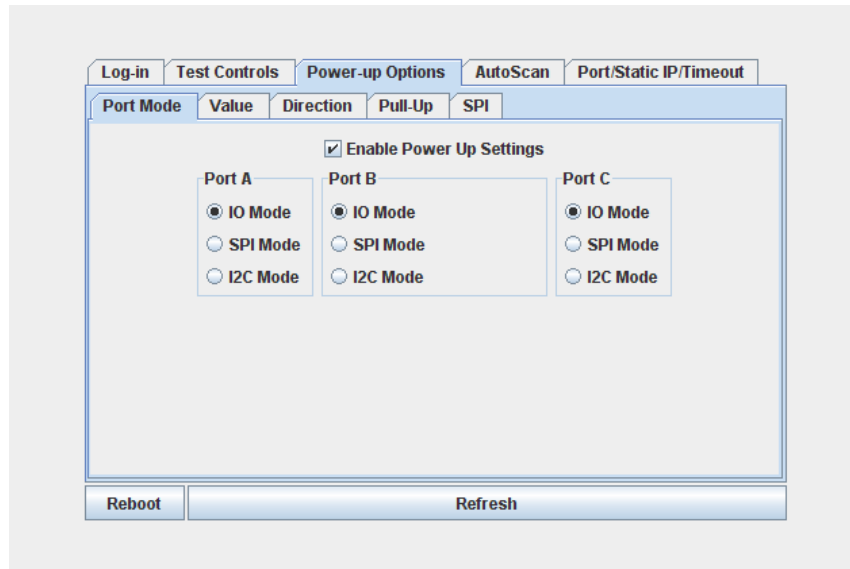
Log-in | Test Controls | Power-up Options | AutoScan | Port/Static IP/Timeout

Port Mode | Value | Direction | Pull-Up | SPI

☑ Enable Power Up Settings

Port A
◉ IO Mode
○ SPI Mode
○ I2C Mode

Port B
◉ IO Mode
○ SPI Mode
○ I2C Mode

Port C
◉ IO Mode
○ SPI Mode
○ I2C Mode

Reboot
Refresh